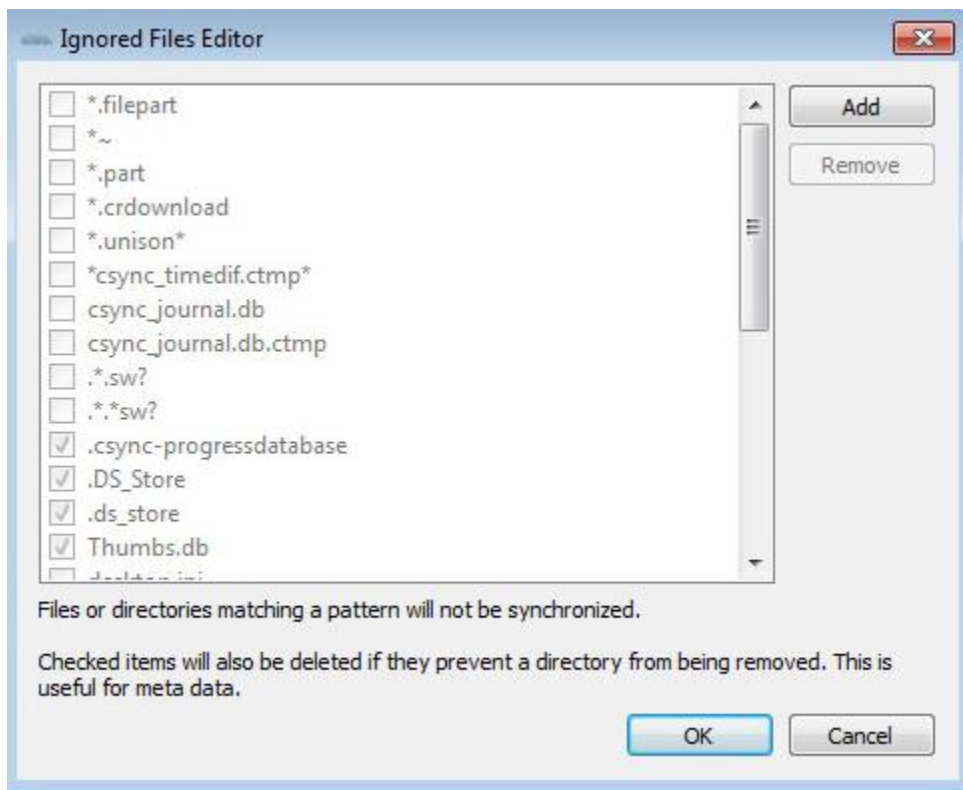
Ignored Files Editor

*.filepart
*~
*.part
*.crdownload
*.unison*
*csync_timedif.ctmp*
csync_journal.db
csync_journal.db.ctmp
.*.sw?
.*.*sw?
.csync-progressdatabase
.DS_Store
.ds_store
Thumbs.db
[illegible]

Add
Remove

Files or directories matching a pattern will not be synchronized.

Checked items will also be deleted if they prevent a directory from being removed. This is useful for meta data.

OK
Cancel